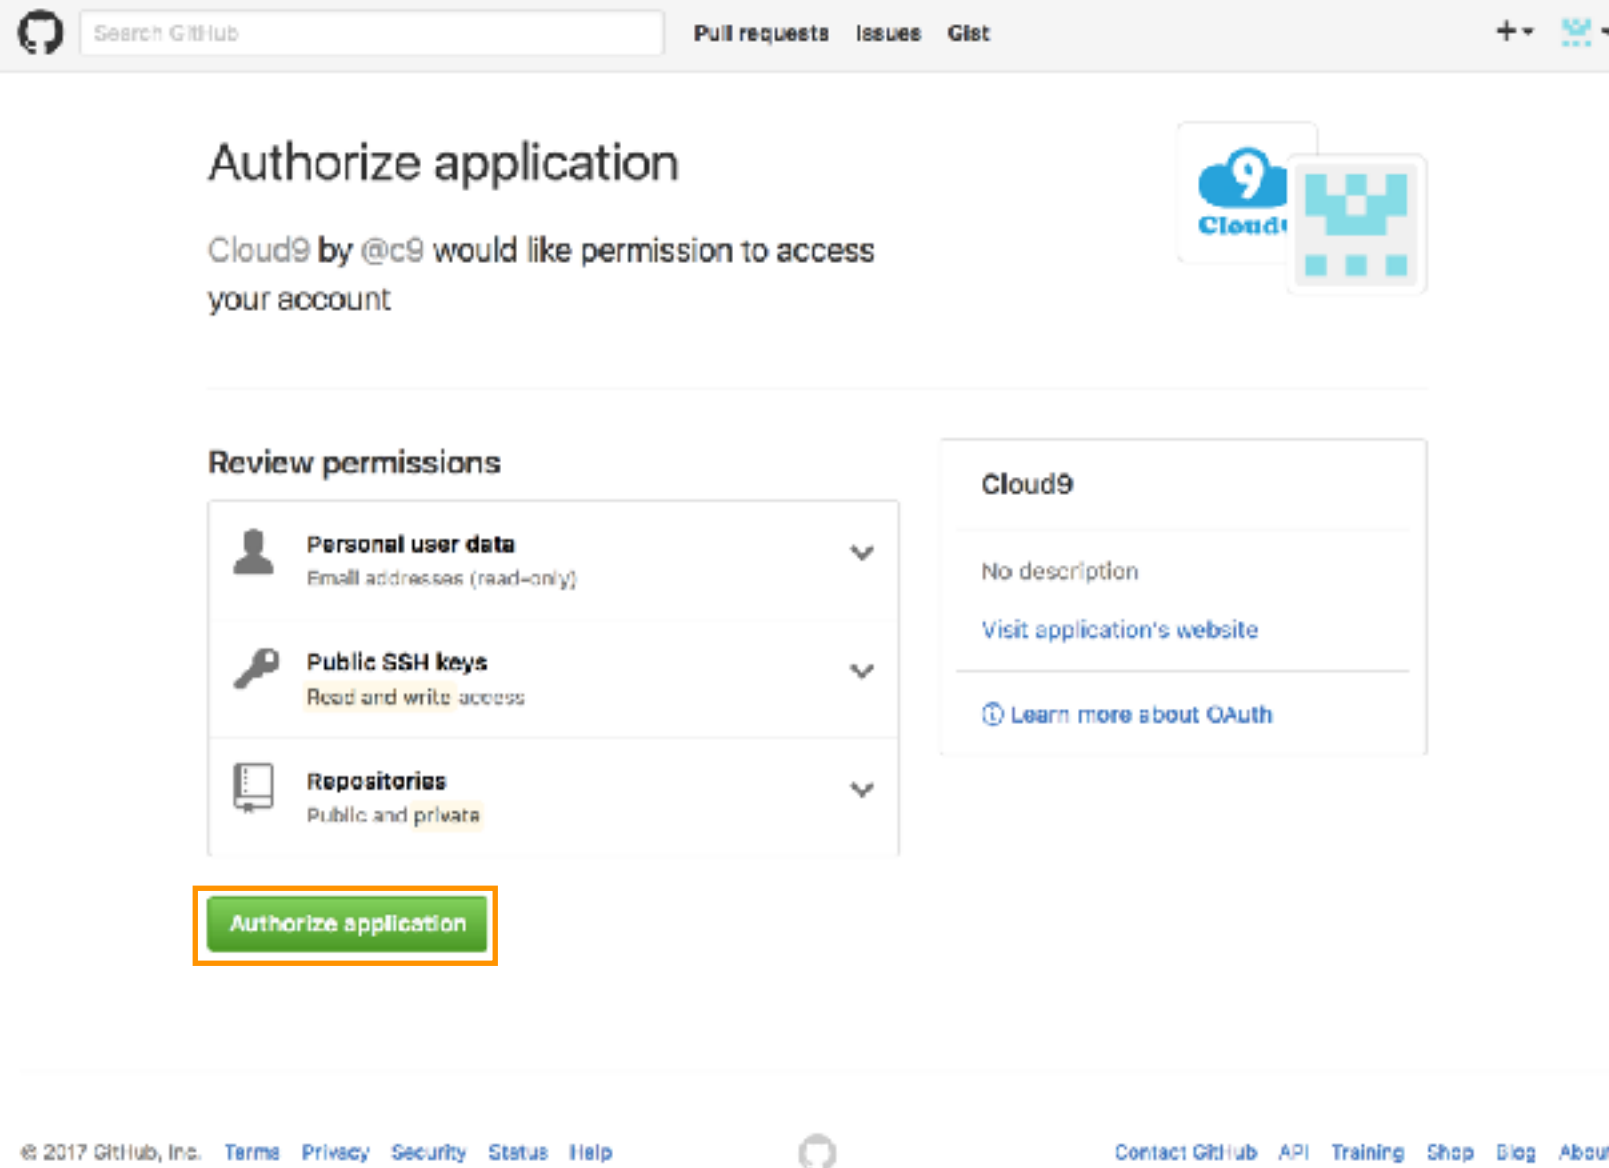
Search GitHub

Pull requests Issues Gist

+

Authorize application

Cloud9 by @c9 would like permission to access your account

Cloud9

Review permissions

Personal user data
Email addresses (read-only)

Public SSH keys
Read and write access

Repositories
Public and private

Cloud9

No description

Visit application's website

Learn more about OAuth

Authorize application

© 2017 GitHub, Inc. Terms Privacy Security Status Help

Contact GitHub API Training Shop Blog About